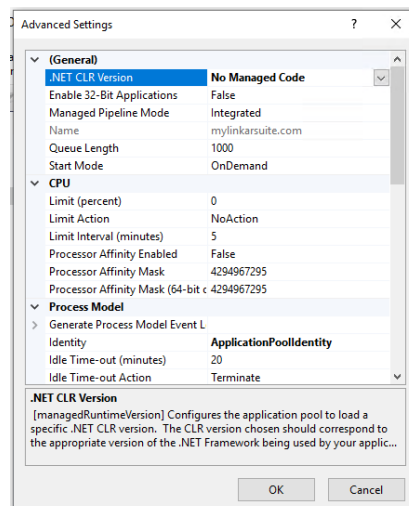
Advanced Settings ? X

(General)

| | |
|---|---|
| .NET CLR Version | No Managed Code |
| Enable 32-Bit Applications | False |
| Managed Pipeline Mode | Integrated |
| Name | mylinkarsuite.com |
| Queue Length | 1000 |
| Start Mode | OnDemand |

CPU

| | |
|---|---|
| Limit (percent) | 0 |
| Limit Action | NoAction |
| Limit Interval (minutes) | 5 |
| Processor Affinity Enabled | False |
| Processor Affinity Mask | 4294967295 |
| Processor Affinity Mask (64-bit c | 4294967295 |

Process Model

| | |
|---|---|
| Generate Process Model Event L | |
| Identity | ApplicationPoolIdentity |
| Idle Time-out (minutes) | 20 |
| Idle Time-out Action | Terminate |

.NET CLR Version

[managedRuntimeVersion] Configures the application pool to load a specific .NET CLR version. The CLR version chosen should correspond to the appropriate version of the .NET Framework being used by your applic...

OK Cancel